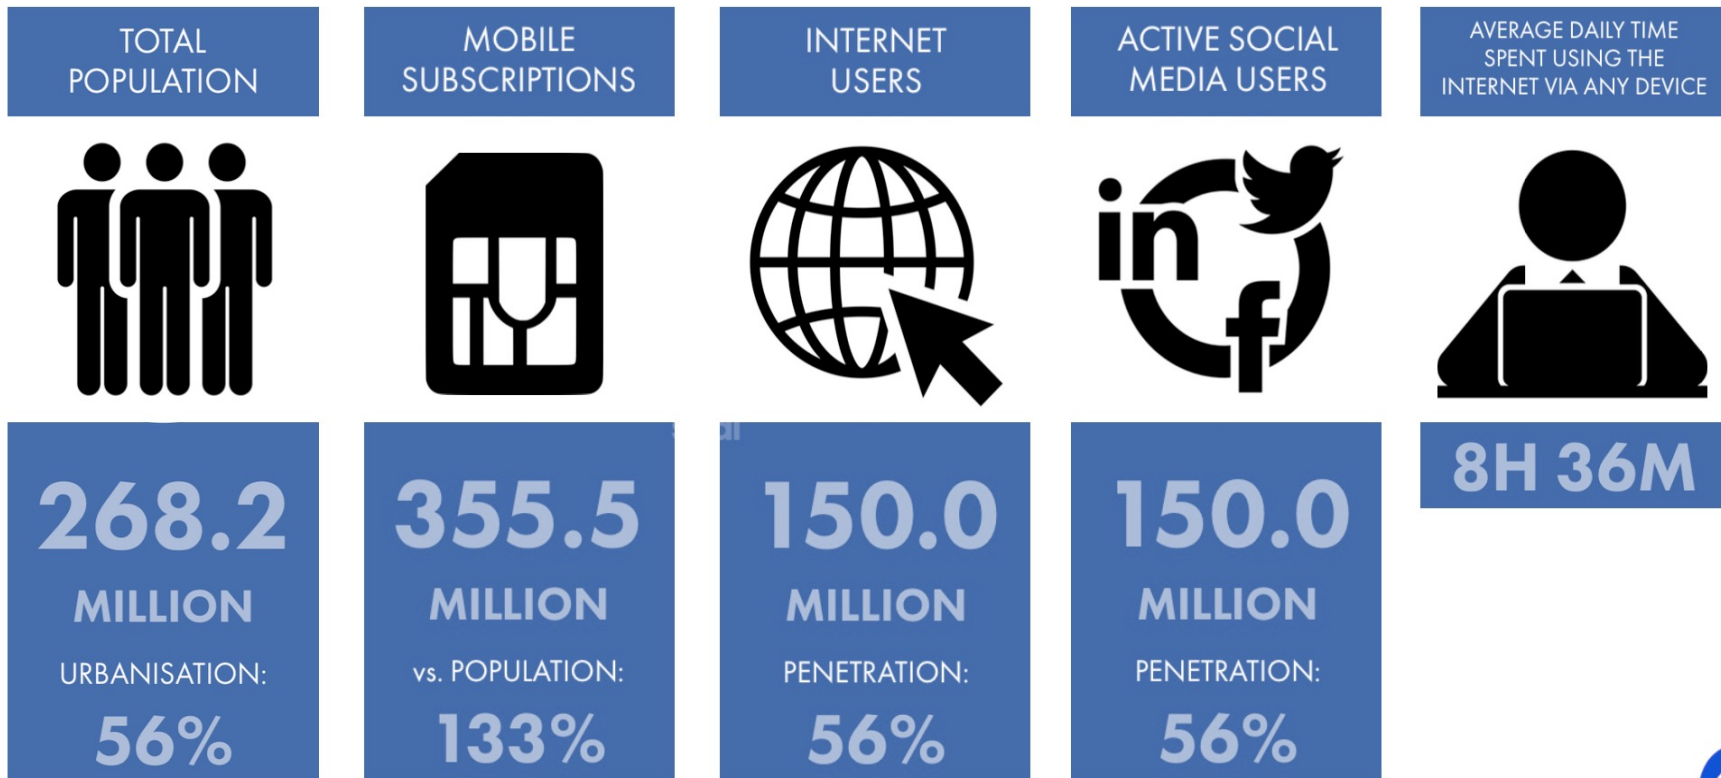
TOTAL POPULATION

MOBILE SUBSCRIPTIONS

INTERNET USERS

ACTIVE SOCIAL MEDIA USERS

AVERAGE DAILY TIME SPENT USING THE INTERNET VIA ANY DEVICE

in

f

268.2 MILLION
URBANISATION:
56%

355.5 MILLION
vs. POPULATION:
133%

150.0 MILLION
PENETRATION:
56%

150.0 MILLION
PENETRATION:
56%

8H 36M